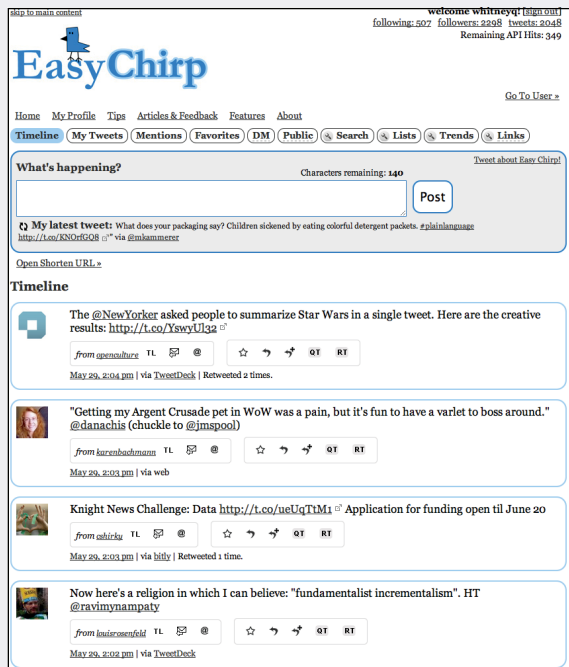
skip to main content

welcome whitneyq! [sign out]
following: 507 followers: 2298 tweets: 2048
Remaining API Hits: 349

EasyChirp

Go To User »

Home My Profile Tips Articles & Feedback Features About

Timeline My Tweets Mentions Favorites DM Public Search Lists Trends Links

What's happening?

Tweet about Easy Chirp!

Characters remaining: 140

Post

My latest tweet: What does your packaging say? Children sickened by eating colorful detergent packets. #plainlanguage http://t.co/KNOrfGQ8 via @mkammerer

Open Shorten URL »

Timeline

The @NewYorker asked people to summarize Star Wars in a single tweet. Here are the creative results: http://t.co/YswyUl32

from openculture TL @ QT RT

May 29, 2:04 pm | via TweetDeck | Retweeted 2 times.

"Getting my Argent Crusade pet in WoW was a pain, but it's fun to have a varlet to boss around." @danachis (chuckle to @jmspool)

from karenbachmann TL @ QT RT

May 29, 2:03 pm | via web

Knight News Challenge: Data http://t.co/ueUqTtM1 Application for funding open til June 20

from ashirky TL @ QT RT

May 29, 2:03 pm | via bitly | Retweeted 1 time.

Now here's a religion in which I can believe: "fundamentalist incrementalism". HT @ravimynampaty

from louisrosenfeld TL @ QT RT

May 29, 2:02 pm | via TweetDeck